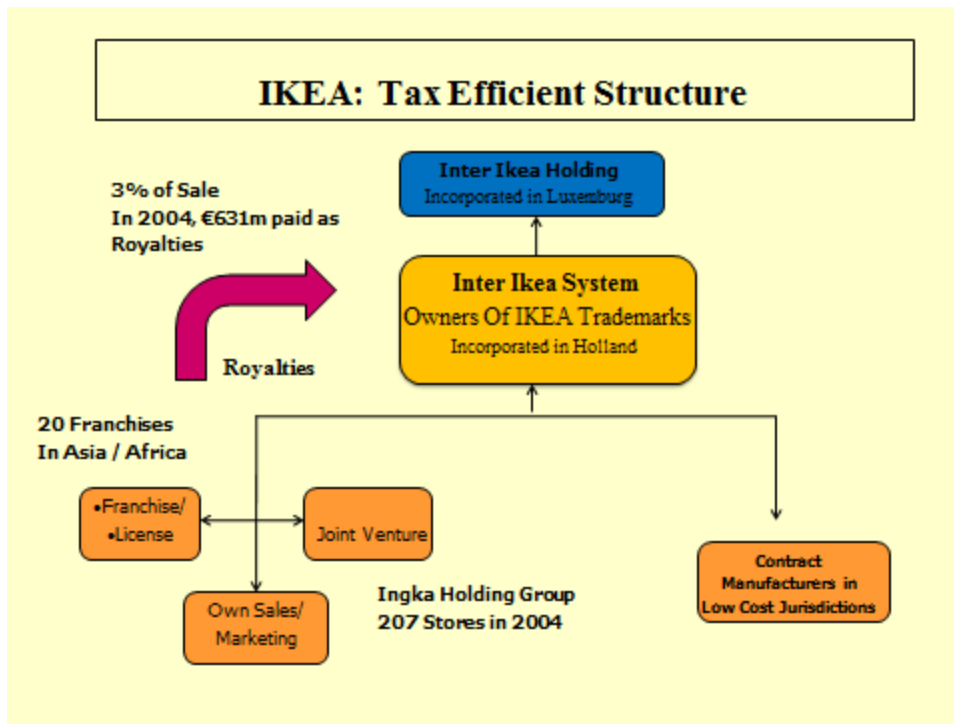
IKEA: Tax Efficient Structure

Inter Ikea Holding
Incorporated in Luxemburg

3% of Sale
In 2004, €631m paid as Royalties

Inter Ikea System
Owners Of IKEA Trademarks
Incorporated in Holland

Royalties

20 Franchises
In Asia / Africa

•Franchise/
•License

Joint Venture

Own Sales/
Marketing

Ingka Holding Group
207 Stores in 2004

Contract Manufacturers in Low Cost Jurisdictions